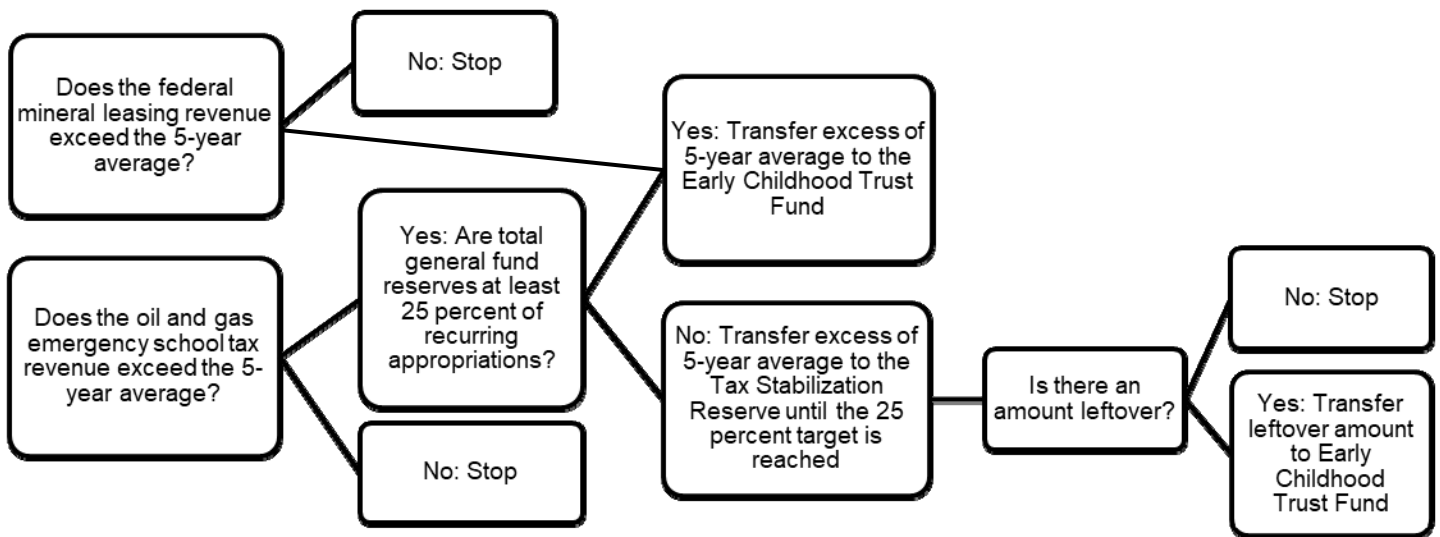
Does the federal mineral leasing revenue exceed the 5-year average?

No: Stop

Yes: Transfer excess of 5-year average to the Early Childhood Trust Fund

Does the oil and gas emergency school tax revenue exceed the 5-year average?

Yes: Are total general fund reserves at least 25 percent of recurring appropriations?

No: Stop

No: Transfer excess of 5-year average to the Tax Stabilization Reserve until the 25 percent target is reached

Is there an amount leftover?

No: Stop

Yes: Transfer leftover amount to Early Childhood Trust Fund